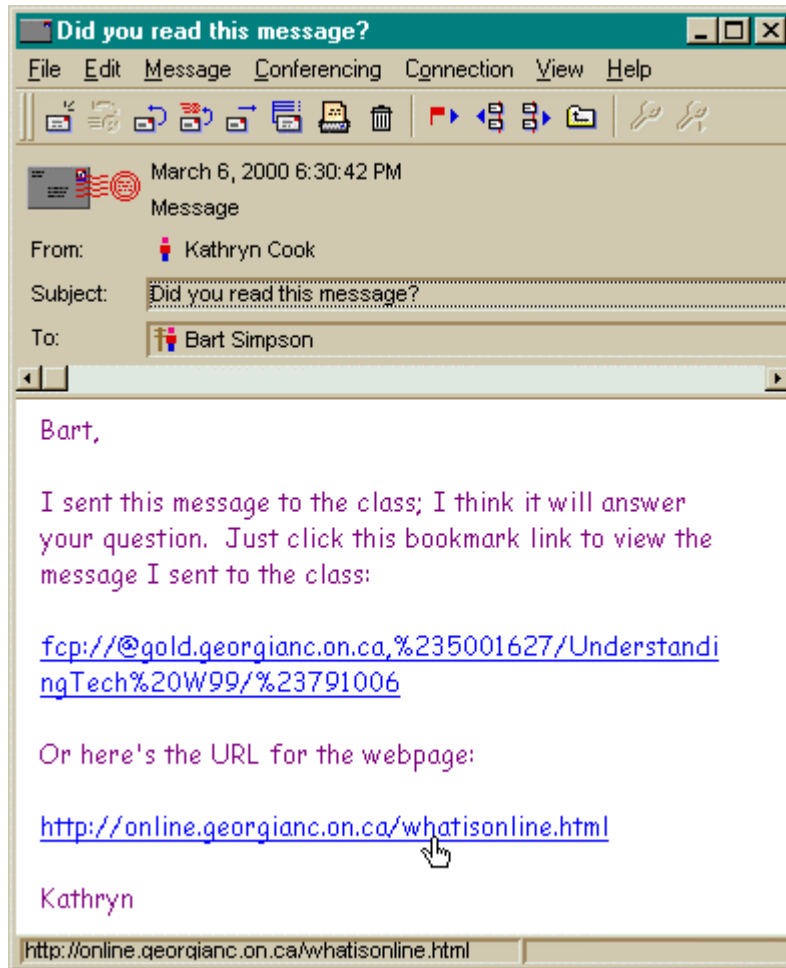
Did you read this message?

File Edit Message Conferencing Connection View Help

March 6, 2000 6:30:42 PM
Message

From: Kathryn Cook

Subject: Did you read this message?

To: Bart Simpson

Bart,

I sent this message to the class; I think it will answer your question. Just click this bookmark link to view the message I sent to the class:

fcp://@gold.georgianc.on.ca,%235001627/UnderstandingTech%20W99/%23791006

Or here's the URL for the webpage:

http://online.georgianc.on.ca/whatisonline.html

Kathryn

http://online.georgianc.on.ca/whatisonline.html